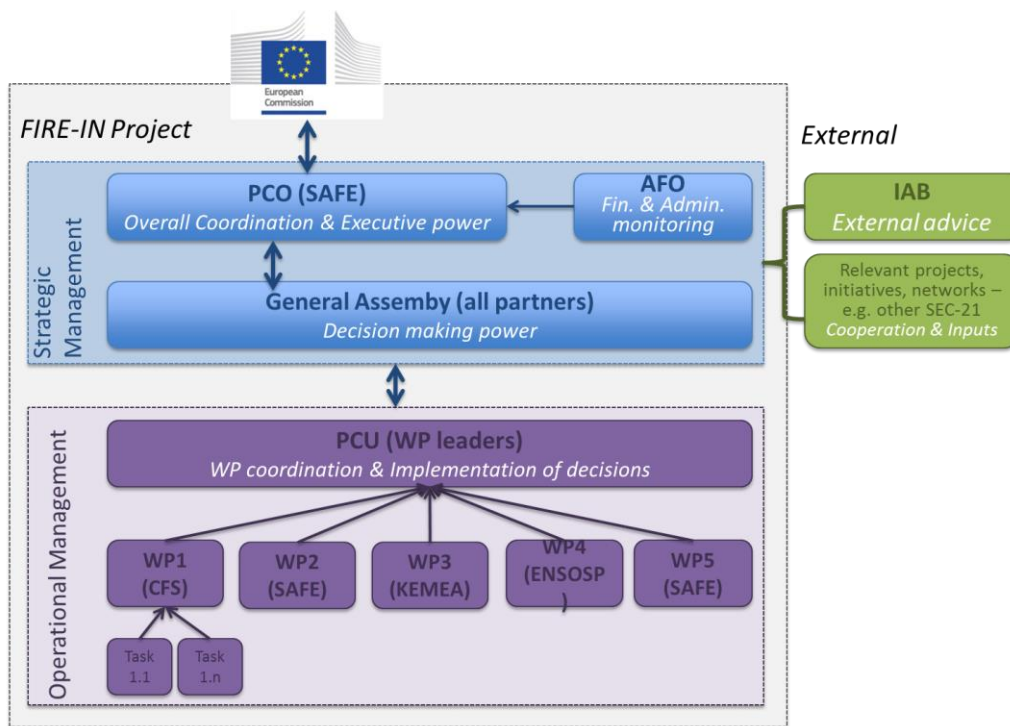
European Commission

FIRE-IN Project

External

Strategic Management

PCO (SAFE)
Overall Coordination & Executive power

AFO
Fin. & Admin. monitoring

IAB
External advice

Relevant projects, initiatives, networks – e.g. other SEC-21
Cooperation & Inputs

General Assemby (all partners)
Decision making power

Operational Management

PCU (WP leaders)
WP coordination & Implementation of decisions

WP1 (CFS)

WP2 (SAFE)

WP3 (KEMEA)

WP4 (ENSOSP )

WP5 (SAFE)

Task 1.1

Task 1.n